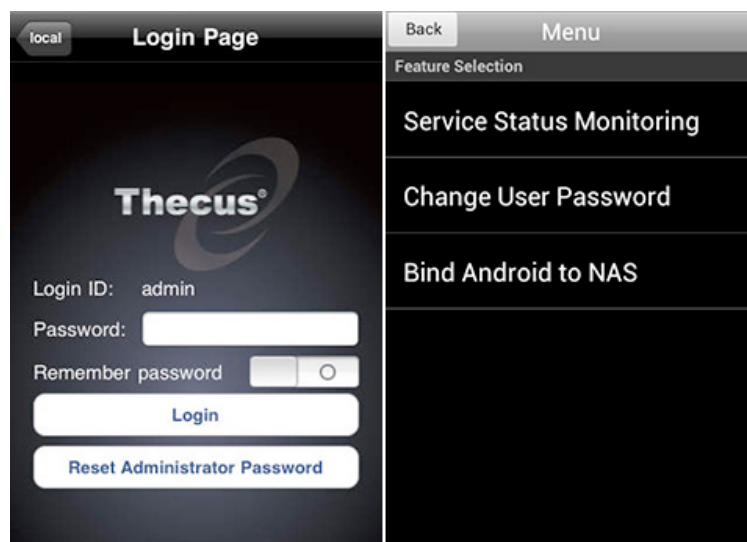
local

Login Page

Thecus®

Login ID: admin

Password:

Remember password

Login

Reset Administrator Password

Back

Menu

Feature Selection

Service Status Monitoring

Change User Password

Bind Android to NAS